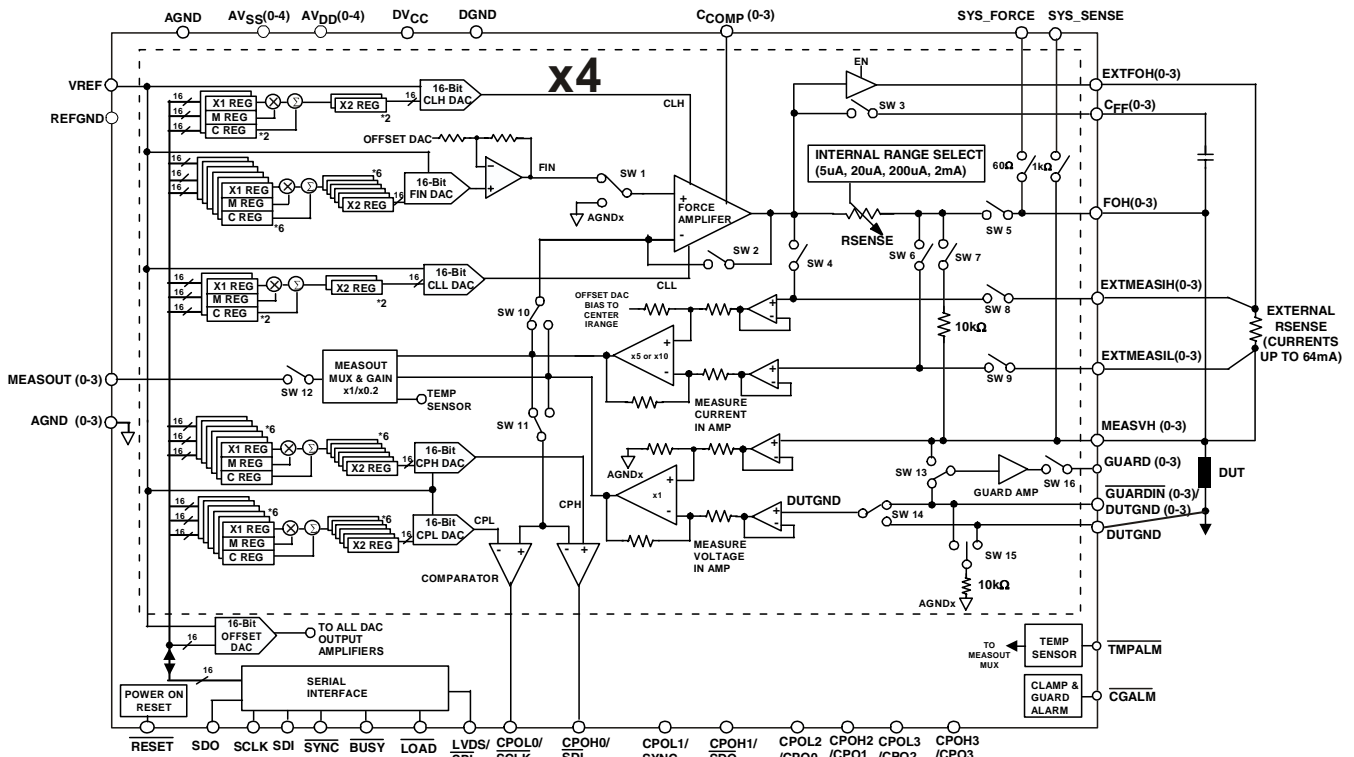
AGND $AV_{SS}(0\text{-}4)$ $AV_{DD}(0\text{-}4)$ $DV_{CC}$ DGND $C_{COMP}$ (0-3) SYS_FORCE SYS_SENSE

x4

VREF
REFGND
16 16 16
X1 REG
M REG
C REG
*2
X2 REG
*2
16
16-Bit CLH DAC
CLH
EN
SW 3
EXTFOH(0-3)
$C_{FF}$(0-3)
OFFSET DAC
FIN
16 16 16
*6
X1 REG
M REG
C REG
*6
X2 REG
16-Bit FIN DAC
SW 1
AGNDx
FORCE AMPLIFIER
INTERNAL RANGE SELECT (5uA, 20uA, 200uA, 2mA)
60Ω
1kΩ
FOH(0-3)
SW 5
RSENSE
SW 2
SW 4
SW 6
SW 7
16 16 16
X1 REG
M REG
C REG
*2
X2 REG
*2
16
16-Bit CLL DAC
CLL
EXTMEASIH(0-3)
SW 10
OFFSET DAC BIAS TO CENTER IRANGE
SW 8
EXTERNAL RSENSE (CURRENTS UP TO 64mA)
10kΩ
x5 or x10
MEASOUT (0-3)
SW 12
MEASOUT MUX & GAIN x1/x0.2
TEMP SENSOR
EXTMEASIL(0-3)
SW 9
MEASURE CURRENT IN AMP
AGND (0-3)
SW 11
MEASVH (0-3)
16 16 16
*6
X1 REG
M REG
C REG
*6
X2 REG
16
16-Bit CPH DAC
CPH
AGNDx
x1
SW 13
GUARD AMP
SW 16
GUARD (0-3)
DUT
16 16 16
*6
X1 REG
M REG
C REG
*6
X2 REG
16
16-Bit CPL DAC
CPL
DUTGND
SW 14
$\overline{\text{GUARDIN}}$ (0-3)/ DUTGND (0-3)
DUTGND
SW 15
COMPARATOR
MEASURE VOLTAGE IN AMP
10kΩ
AGNDx
16
16-Bit OFFSET DAC
TO ALL DAC OUTPUT AMPLIFIERS
TO MEASOUT MUX
TEMP SENSOR
$\overline{\text{TMPALM}}$
16
SERIAL INTERFACE
POWER ON RESET
CLAMP & GUARD ALARM
$\overline{\text{CGALM}}$
$\overline{\text{RESET}}$ SDO SCLK SDI $\overline{\text{SYNC}}$ $\overline{\text{BUSY}}$ $\overline{\text{LOAD}}$ LVDS/ CPOL0/ CPOH0/ CPOL1/ CPOH1/ CPOL2 /CPO0 CPOH2 /CPO1 CPOL3 /CPO2 CPOH3 /CPO3